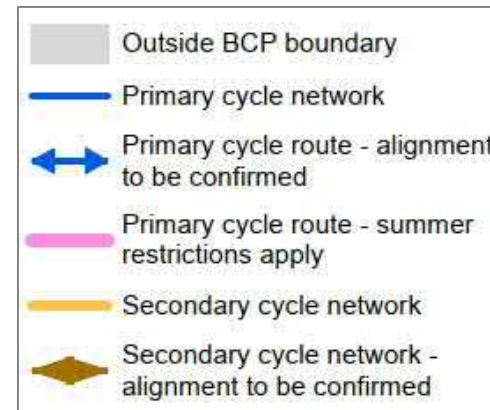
Outside BCP boundary

Primary cycle network

Primary cycle route - alignment to be confirmed

Primary cycle route - summer restrictions apply

Secondary cycle network

Secondary cycle network - alignment to be confirmed